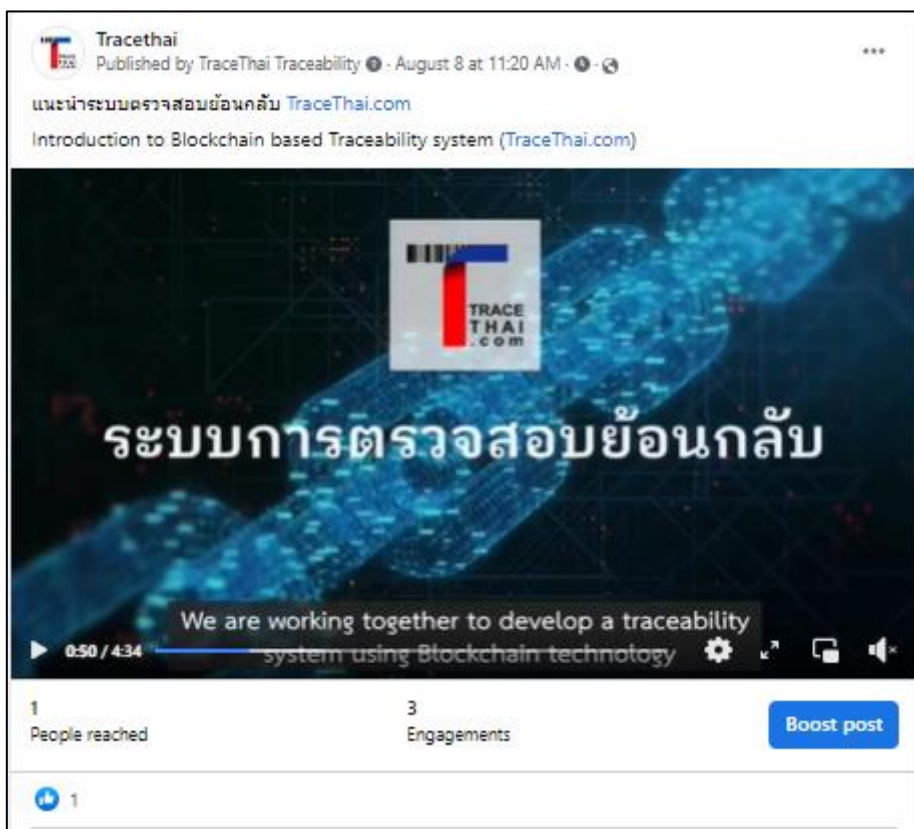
Tracethai
Published by TraceThai Traceability · August 8 at 11:20 AM ·

แนะนำระบบตรวจสอบย้อนกลับ TraceThai.com

Introduction to Blockchain based Traceability system (TraceThai.com)

TRACE THAI .com

ระบบการตรวจสอบย้อนกลับ

We are working together to develop a traceability system using Blockchain technology

0:50 / 4:34

1
People reached

3
Engagements

Boost post

1